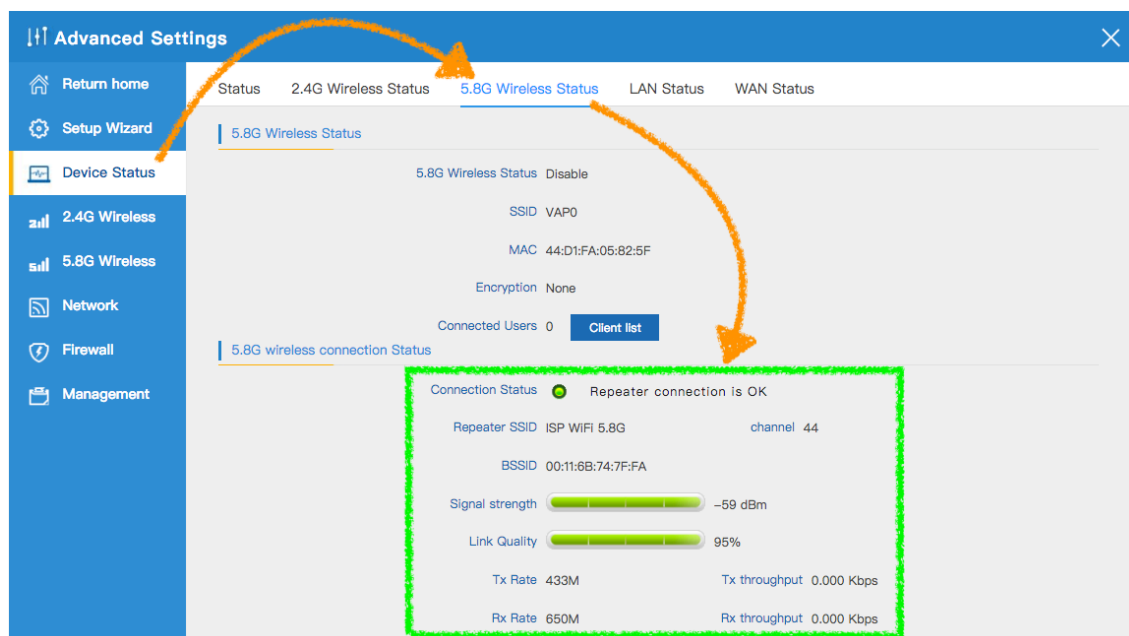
Advanced Settings

Return home
Setup Wizard
Device Status
2.4G Wireless
5.8G Wireless
Network
Firewall
Management

Status 2.4G Wireless Status 5.8G Wireless Status LAN Status WAN Status

5.8G Wireless Status

5.8G Wireless Status Disable
SSID VAP0
MAC 44:D1:FA:05:82:5F
Encryption None
Connected Users 0 Client list

5.8G wireless connection Status

Connection Status Repeater connection is OK
Repeater SSID ISP WiFi 5.8G channel 44
BSSID 00:11:6B:74:7F:FA
Signal strength −59 dBm
Link Quality 95%
Tx Rate 433M Tx throughput 0.000 Kbps
Rx Rate 650M Rx throughput 0.000 Kbps